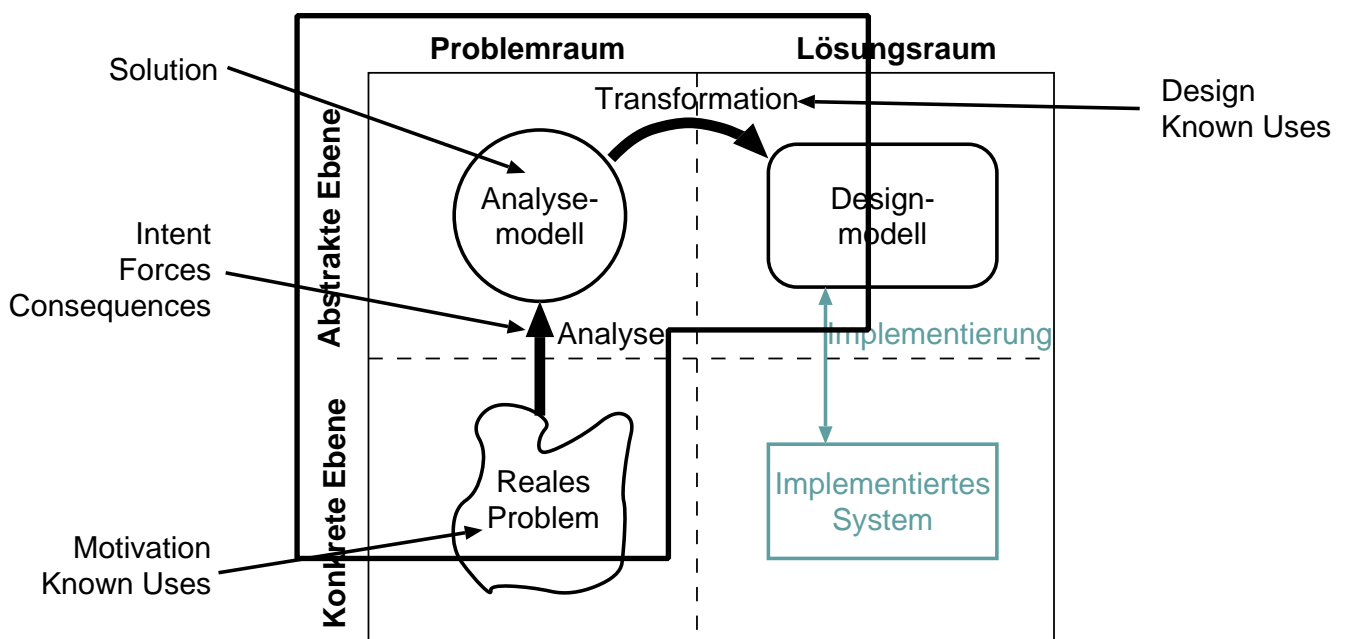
Problemraum

Lösungsraum

Solution

Transformation

Design
Known Uses

Abstrakte Ebene

Analyse-
modell

Design-
modell

Intent
Forces
Consequences

Analyse

Implementierung

Konkrete Ebene

Reales
Problem

Implementiertes
System

Motivation
Known Uses